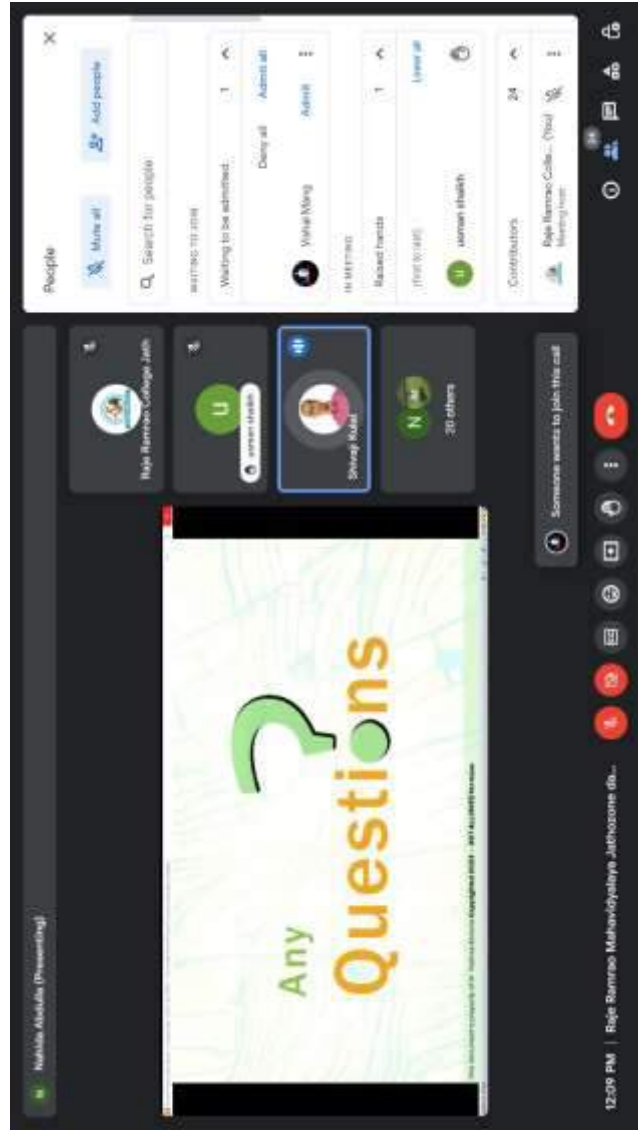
Nahida Abdulla (Presenting)

Any Questions

This document is property of Dr. Nahida Abdulla Copyright 2024 - 2025 All Rights Reserved

Raje Ramrao College Jath

U

usman shaikh

Shivaji Kolat

N

20 others

Someone wants to join this call

12:09 PM | Raje Ramrao Mahavidyalaya Jathozone da...

People

Mute all

Add people

Search for people

WAITING TO JOIN

Waiting to be admitted 1

Deny all

Admit all

Vishal Mang

Admit

IN MEETING

Raised hands 1

Lower all

(First to raise)

usman shaikh

Contributors 24

Raje Ramrao Colle... (You)
Meeting host

24